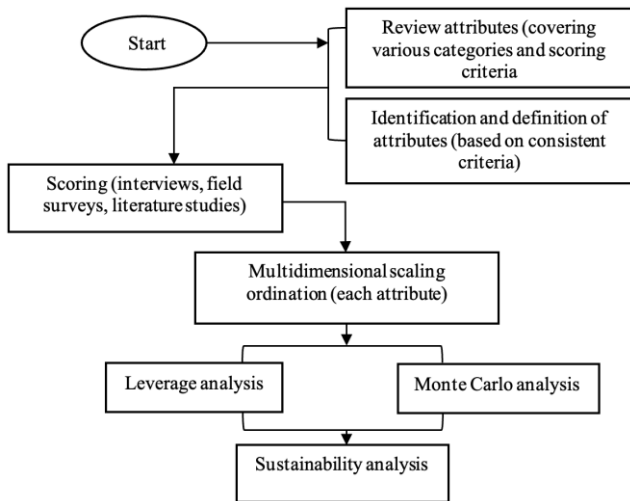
Start

Review attributes (covering various categories and scoring criteria

Identification and definition of attributes (based on consistent criteria)

Scoring (interviews, field surveys, literature studies)

Multidimensional scaling ordination (each attribute)

Leverage analysis

Monte Carlo analysis

Sustainability analysis